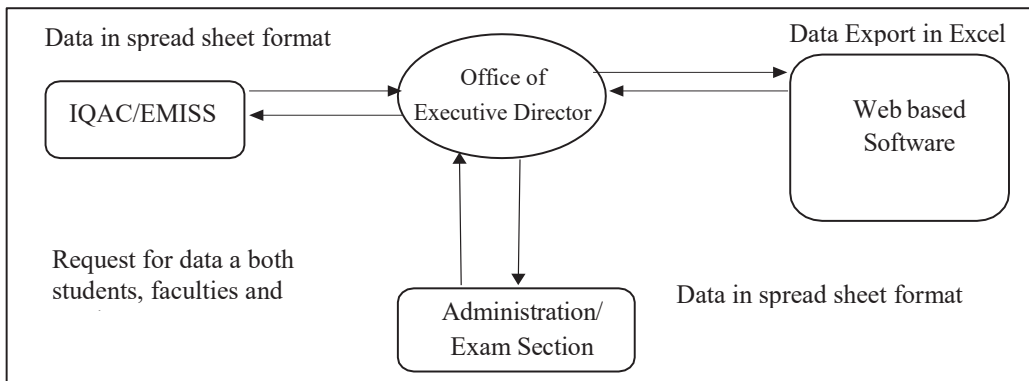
Data in spread sheet format

IQAC/EMISS

Office of Executive Director

Data Export in Excel

Web based Software

Request for data a both students, faculties and

Administration/ Exam Section

Data in spread sheet format